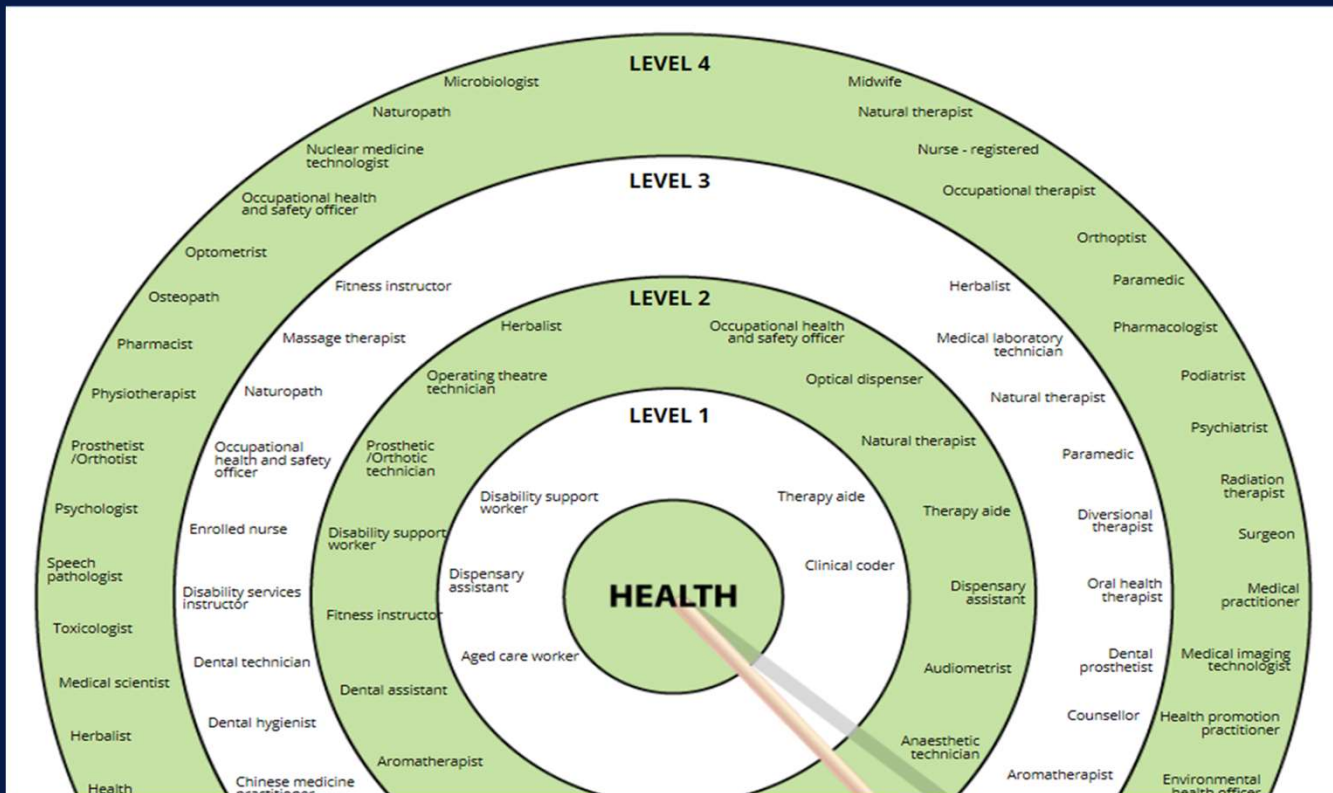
LEVEL 4

Microbiologist
Naturopath
Nuclear medicine technologist
Occupational health and safety officer
Optometrist
Osteopath
Pharmacist
Physiotherapist
Prosthetist /Orthotist
Psychologist
Speech pathologist
Toxicologist
Medical scientist
Herbalist
Health

Midwife
Natural therapist
Nurse - registered
Occupational therapist
Orthoptist
Paramedic
Pharmacologist
Podiatrist
Psychiatrist
Radiation therapist
Surgeon
Medical practitioner
Medical imaging technologist
Health promotion practitioner
Environmental health officer

LEVEL 3

Fitness instructor
Massage therapist
Naturopath
Occupational health and safety officer
Enrolled nurse
Disability services instructor
Dental technician
Dental hygienist
Chinese medicine practitioner

Herbalist
Medical laboratory technician
Natural therapist
Paramedic
Diversional therapist
Oral health therapist
Dental prosthetist
Counsellor
Aromatherapist

LEVEL 2

Herbalist
Operating theatre technician
Prosthetic /Orthotic technician
Disability support worker
Fitness instructor
Dental assistant
Aromatherapist

Occupational health and safety officer
Optical dispenser
Natural therapist
Therapy aide
Dispensary assistant
Audiometrist
Anaesthetic technician

LEVEL 1

Disability support worker
Dispensary assistant
Aged care worker
Therapy aide
Clinical coder

HEALTH